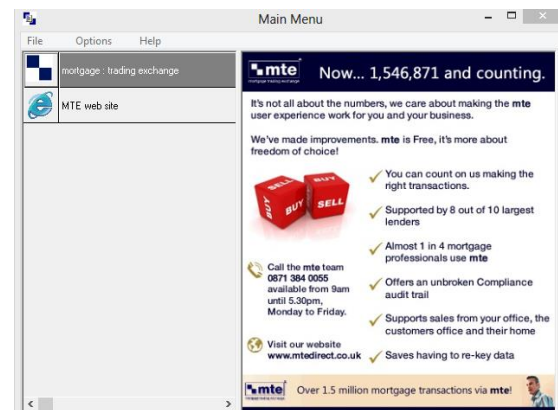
Main Menu

File Options Help

mortgage : trading exchange

MTE web site

mte
mortgage trading exchange

Now... 1,546,871 and counting.

It's not all about the numbers, we care about making the mte user experience work for you and your business.

We've made improvements. mte is Free, it's more about freedom of choice!

SELL BUY SELL BUY

You can count on us making the right transactions.

Supported by 8 out of 10 largest lenders

Almost 1 in 4 mortgage professionals use mte

Call the mte team 0871 384 0055 available from 9am until 5.30pm, Monday to Friday.

Offers an unbroken Compliance audit trail

Supports sales from your office, the customers office and their home

Visit our website www.mtedirect.co.uk

Saves having to re-key data

mte

Over 1.5 million mortgage transactions via mte!